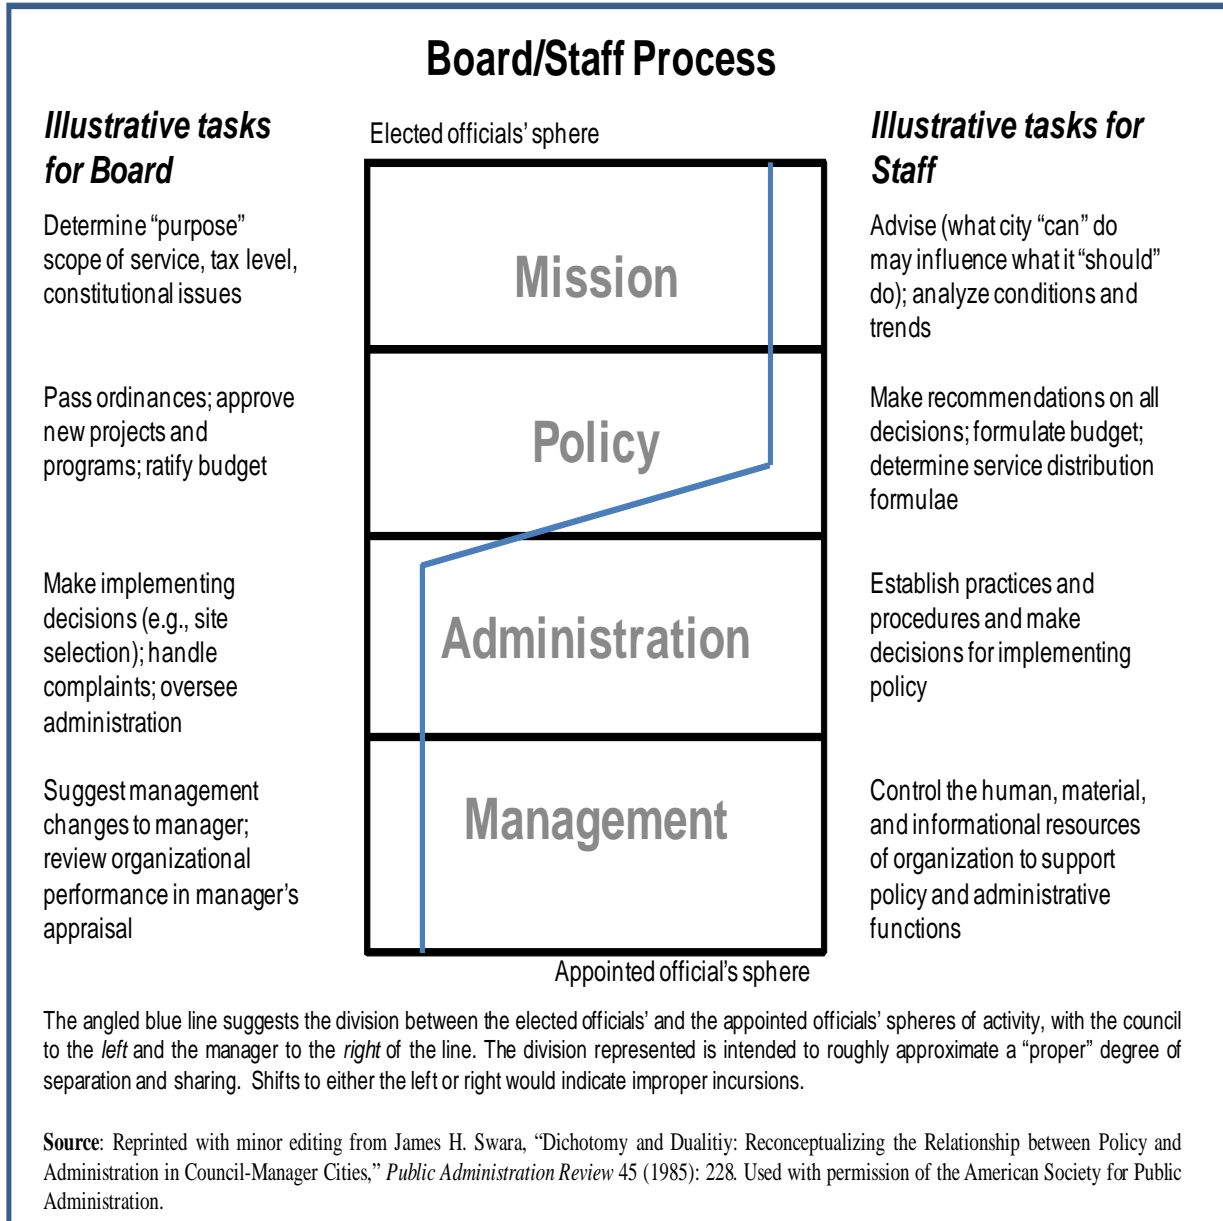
Board/Staff Process

Illustrative tasks for Board

Determine "purpose" scope of service, tax level, constitutional issues

Pass ordinances; approve new projects and programs; ratify budget

Make implementing decisions (e.g., site selection); handle complaints; oversee administration

Suggest management changes to manager; review organizational performance in manager's appraisal

Elected officials' sphere

Mission

Policy

Administration

Management

Appointed official's sphere

Illustrative tasks for Staff

Advise (what city "can" do may influence what it "should" do); analyze conditions and trends

Make recommendations on all decisions; formulate budget; determine service distribution formulae

Establish practices and procedures and make decisions for implementing policy

Control the human, material, and informational resources of organization to support policy and administrative functions

The angled blue line suggests the division between the elected officials' and the appointed officials' spheres of activity, with the council to the left and the manager to the right of the line. The division represented is intended to roughly approximate a "proper" degree of separation and sharing. Shifts to either the left or right would indicate improper incursions.

Source: Reprinted with minor editing from James H. Swara, "Dichotomy and Dualitiy: Reconceptualizing the Relationship between Policy and Administration in Council-Manager Cities," Public Administration Review 45 (1985): 228. Used with permission of the American Society for Public Administration.